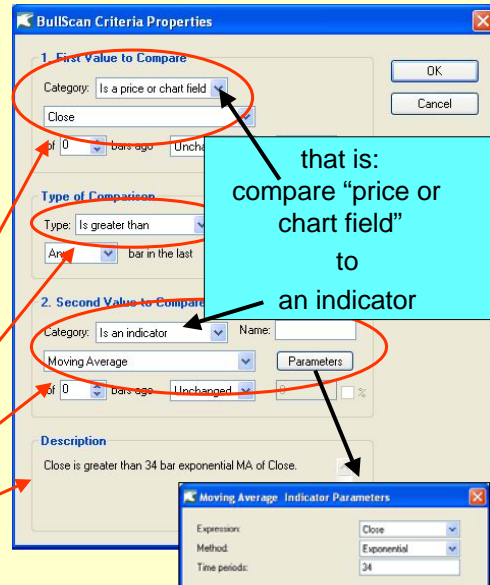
BullScan Criteria Properties

1. First Value to Compare

Category: Is a price or chart field

Close

of 0 bars ago Uncha

OK

Cancel

that is: compare "price or chart field" to an indicator

Type of Comparison

Type: Is greater than

Any bar in the last

2. Second Value to Compare

Category: Is an indicator Name:

Moving Average Parameters

of 0 bars ago Unchanged 0 %

Description

Close is greater than 34 bar exponential MA of Close.

Moving Average Indicator Parameters

Expression: Close

Method: Exponential

Time periods: 34